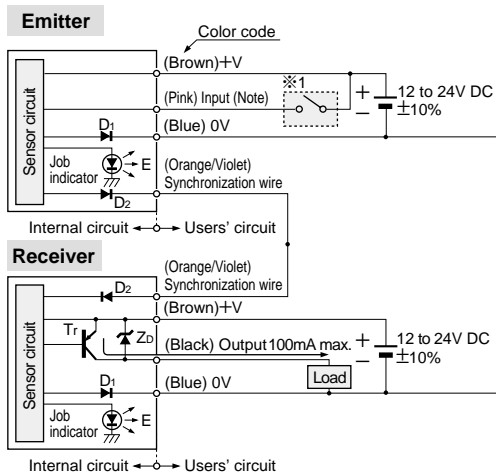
Emitter

Color code

(Brown)+V

(Pink) Input (Note)

※1

+

−

12 to 24V DC ±10%

Sensor circuit

$D_1$

(Blue) 0V

Job indicator

E

(Orange/Violet) Synchronization wire

$D_2$

Internal circuit ← → Users' circuit

Receiver

(Orange/Violet) Synchronization wire

$D_2$

(Brown)+V

Sensor circuit

Tr

$Z_D$

(Black) Output100mA max.

+

−

12 to 24V DC ±10%

Load

$D_1$

(Blue) 0V

Job indicator

E

Internal circuit ← → Users' circuit